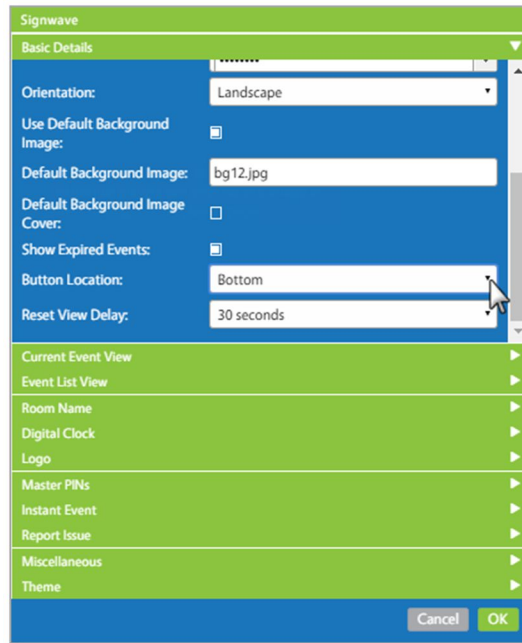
Signwave

Basic Details

Orientation: Landscape

Use Default Background Image:

Default Background Image: bg12.jpg

Default Background Image Cover:

Show Expired Events:

Button Location: Bottom

Reset View Delay: 30 seconds

Current Event View

Event List View

Room Name

Digital Clock

Logo

Master PINs

Instant Event

Report Issue

Miscellaneous

Theme

Cancel OK